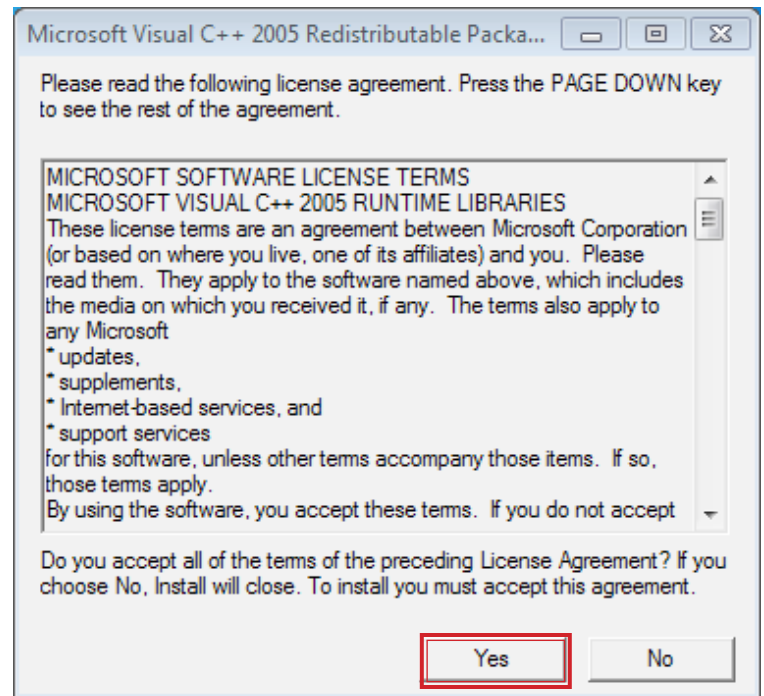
Microsoft Visual C++ 2005 Redistributable Packa...

Please read the following license agreement. Press the PAGE DOWN key to see the rest of the agreement.

MICROSOFT SOFTWARE LICENSE TERMS
MICROSOFT VISUAL C++ 2005 RUNTIME LIBRARIES
These license terms are an agreement between Microsoft Corporation (or based on where you live, one of its affiliates) and you. Please read them. They apply to the software named above, which includes the media on which you received it, if any. The terms also apply to any Microsoft
* updates,
* supplements,
* Internet-based services, and
* support services
for this software, unless other terms accompany those items. If so, those terms apply.
By using the software, you accept these terms. If you do not accept

Do you accept all of the terms of the preceding License Agreement? If you choose No, Install will close. To install you must accept this agreement.

Yes

No